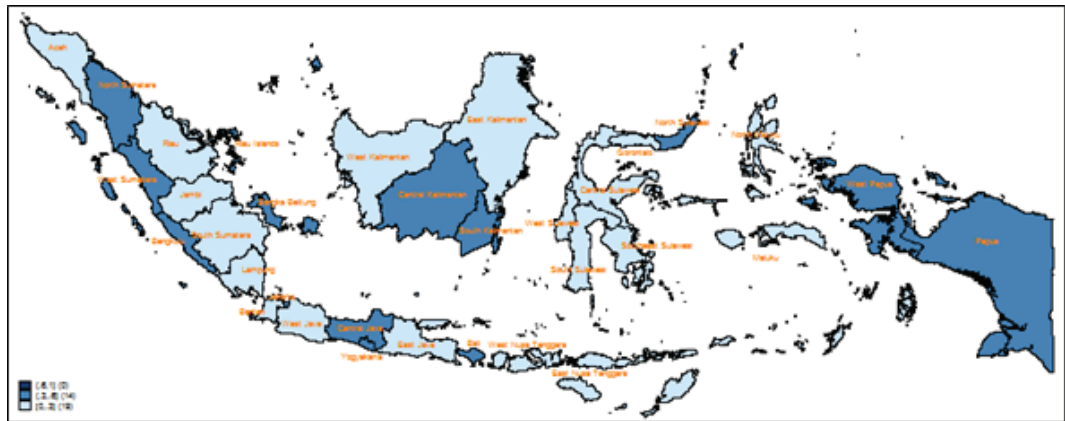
Aceh
North Sumatera
Riau
Riau Islands
West Sumatera
Jambi
Bangka Belitung
Bengkulu
South Sumatera
Lampung
Banten
Jakarta
West Java
Central Java
Yogyakarta
East Java
Bali
West Nusa Tenggara
East Nusa Tenggara
West Kalimantan
East Kalimantan
Central Kalimantan
South Kalimantan
North Sulawesi
Gorontalo
Central Sulawesi
West Sulawesi
Southeast Sulawesi
South Sulawesi
North Maluku
Maluku
West Papua
Papua
(.6,1] (0)
(.3,.6] (14)
[0,.3] (19)